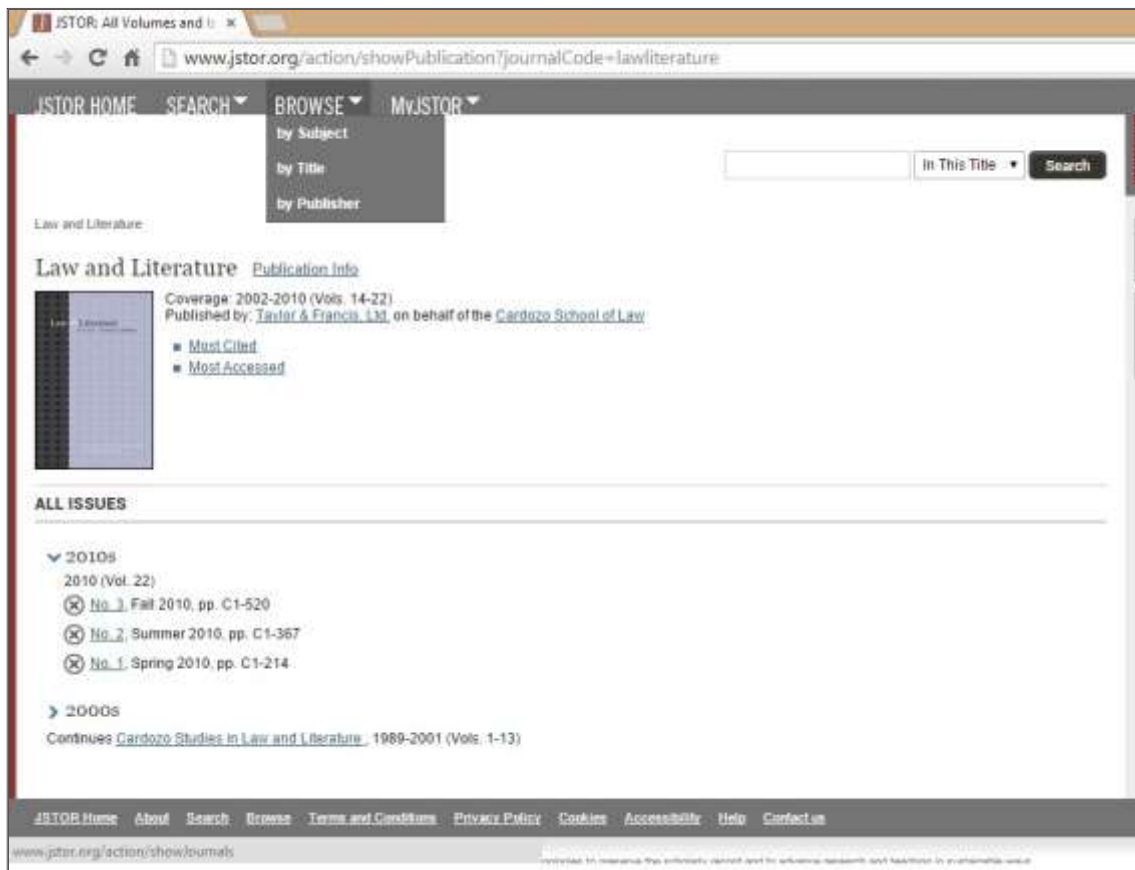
JSTOR: All Volumes and I ×

www.jstor.org/action/showPublication?journalCode=lawliterature

JSTOR HOME SEARCH BROWSE MyJSTOR

by Subject
by Title
by Publisher

In This Title Search

Law and Literature

Law and Literature Publication Info

Coverage: 2002-2010 (Vols. 14-22)
Published by: Taylor & Francis, Ltd. on behalf of the Cardozo School of Law

Most Cited
Most Accessed

ALL ISSUES

2010s
2010 (Vol. 22)
No. 3, Fall 2010, pp. C1-520
No. 2, Summer 2010, pp. C1-367
No. 1, Spring 2010, pp. C1-214

2000s
Continues Cardozo Studies in Law and Literature, 1989-2001 (Vols. 1-13)

JSTOR Home About Search Browse Terms and Conditions Privacy Policy Cookies Accessibility Help Contact us

www.jstor.org/action/showJournals

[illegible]